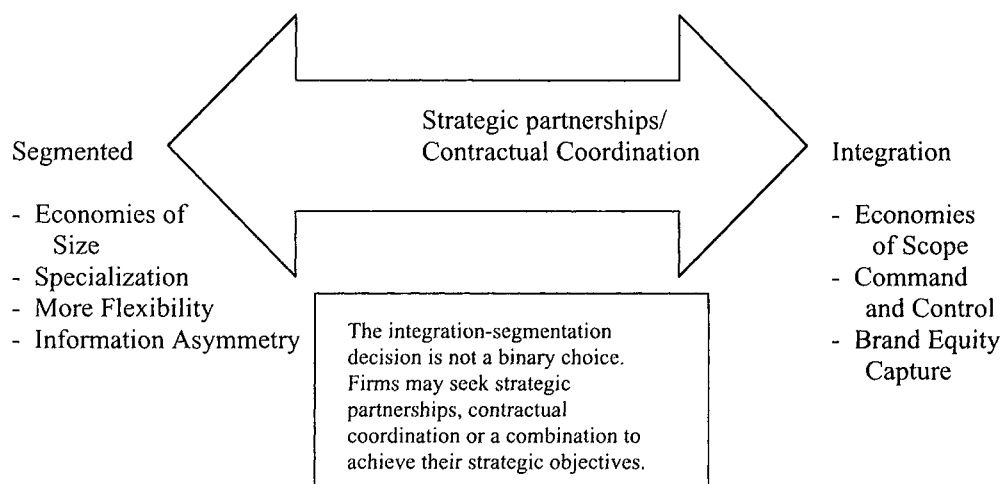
Strategic partnerships/
Contractual Coordination

Segmented

- Economies of Size
- Specialization
- More Flexibility
- Information Asymmetry

Integration

- Economies of Scope
- Command and Control
- Brand Equity Capture

The integration-segmentation decision is not a binary choice. Firms may seek strategic partnerships, contractual coordination or a combination to achieve their strategic objectives.